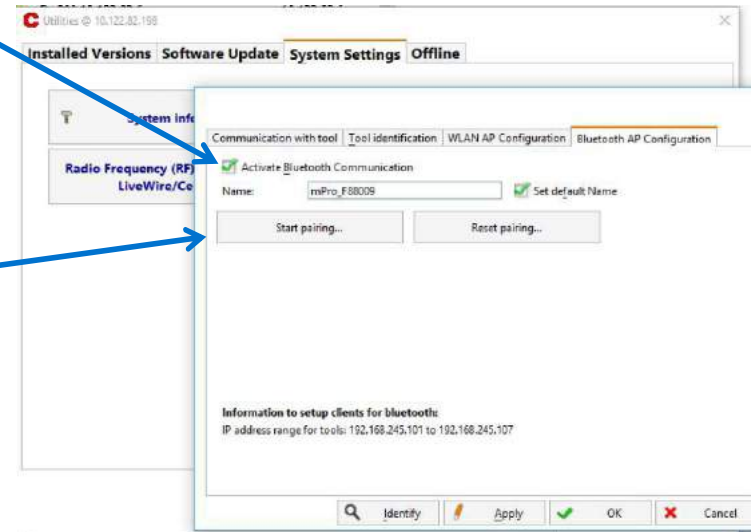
Utilities @ 10.122.82.198

Installed Versions | Software Update | System Settings | Offline

System info

Radio Frequency (RF) LiveWire/Ce

Communication with tool | Tool identification | WLAN AP Configuration | Bluetooth AP Configuration

Activate Bluetooth Communication

Name: mPro_F88009

Set default Name

Start pairing...

Reset pairing...

Information to setup clients for bluetooth:
IP address range for tools: 192.168.245.101 to 192.168.245.107

Identify | Apply | OK | Cancel